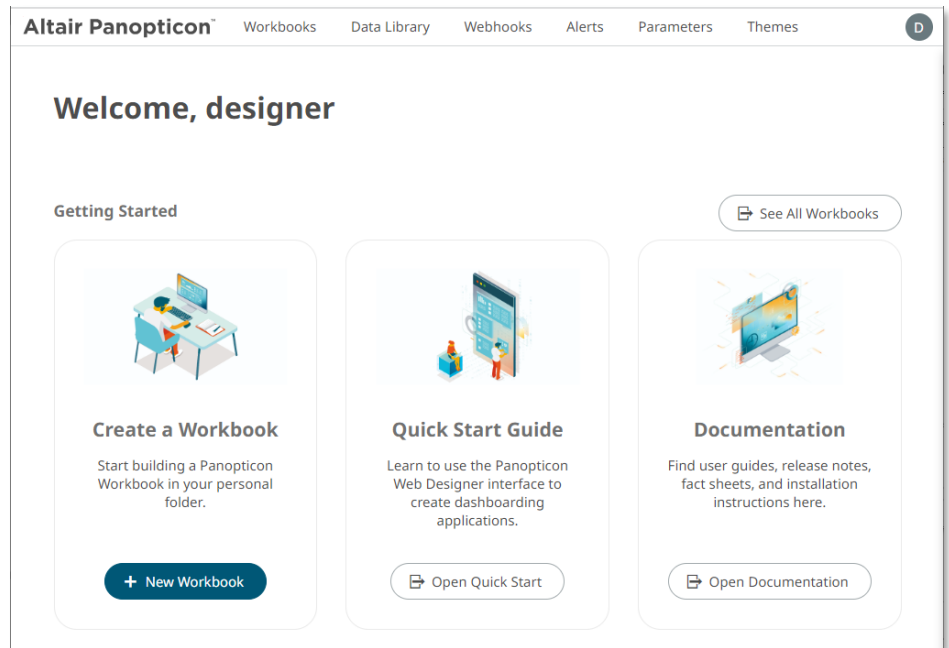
Altair Panopticon™ Workbooks Data Library Webhooks Alerts Parameters Themes D

Welcome, designer

Getting Started

See All Workbooks

Create a Workbook

Start building a Panopticon Workbook in your personal folder.

+ New Workbook

Quick Start Guide

Learn to use the Panopticon Web Designer interface to create dashboarding applications.

Open Quick Start

Documentation

Find user guides, release notes, fact sheets, and installation instructions here.

Open Documentation